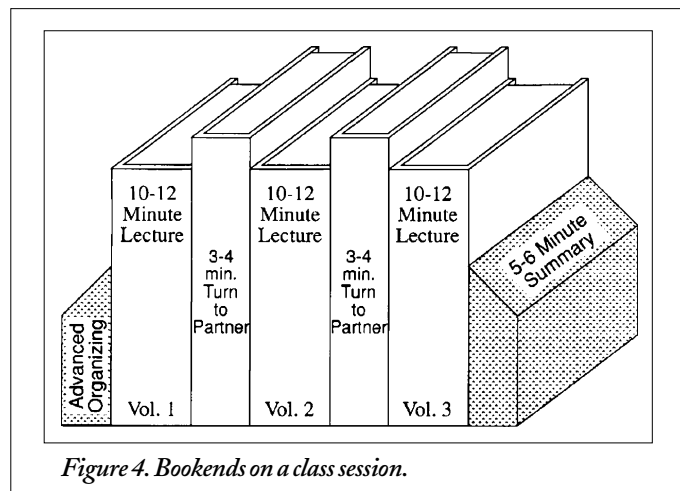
Advanced Organizing

10-12 Minute Lecture

Vol. 1

3-4 min. Turn to Partner

10-12 Minute Lecture

Vol. 2

3-4 min. Turn to Partner

10-12 Minute Lecture

Vol. 3

5-6 Minute Summary

Figure 4. Bookends on a class session.